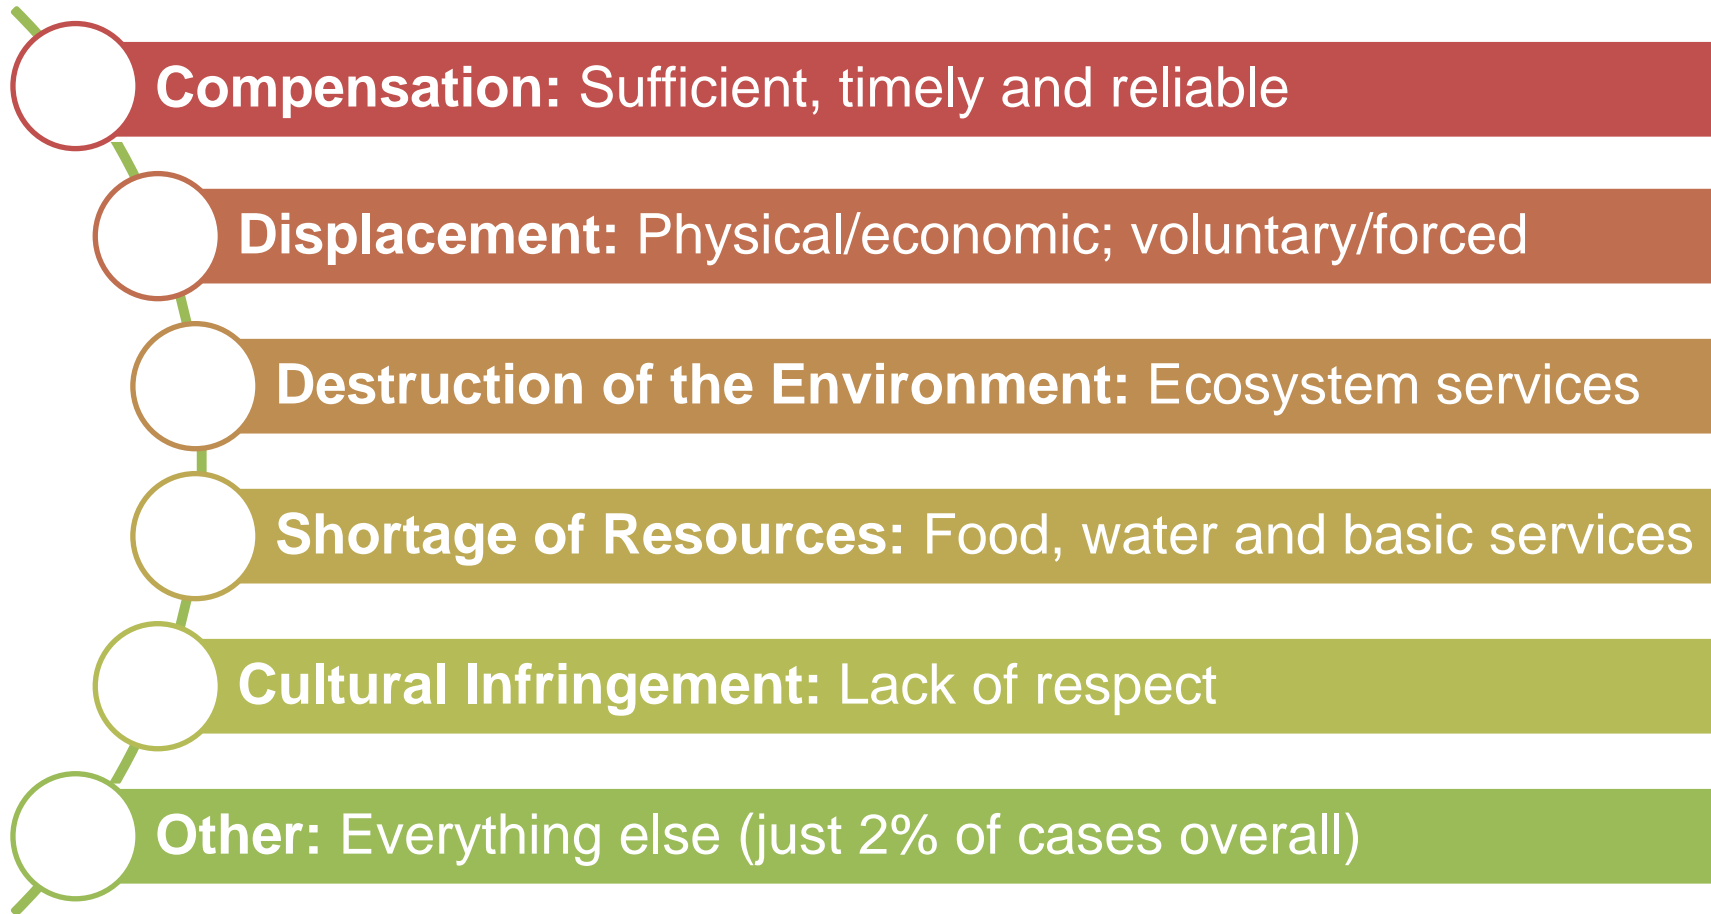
Compensation: Sufficient, timely and reliable

Displacement: Physical/economic; voluntary/forced

Destruction of the Environment: Ecosystem services

Shortage of Resources: Food, water and basic services

Cultural Infringement: Lack of respect

Other: Everything else (just 2% of cases overall)